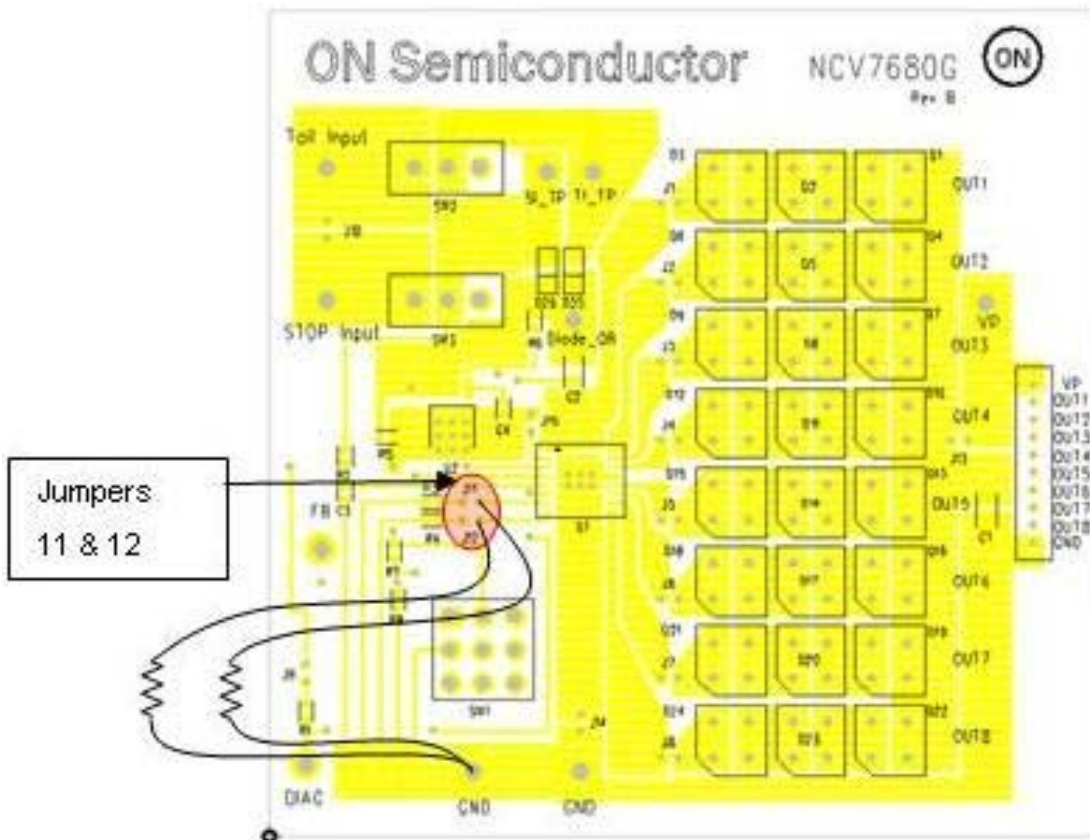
ON Semiconductor

NCV7680G

Rev B

ON

Tail Input

SW2

SI_TP

TI_TP

J10

STOP Input

SW1

Diode_OR

C2

C4

JP5

Jumpers 11 & 12

FB

C3

U1

SW1

DIAC

GND

GND

J4

D1

J1

D2

D3

OUT1

J2

D5

D4

OUT2

VP

J3

D8

D7

OUT3

J4

D11

OUT4

J5

D14

D13

OUT5

C1

J6

D17

D16

OUT6

J7

D20

D19

OUT7

D24

J8

D23

D22

OUT8

VP

OUT1

OUT2

OUT3

OUT4

OUT5

OUT6

OUT7

OUT8

GND